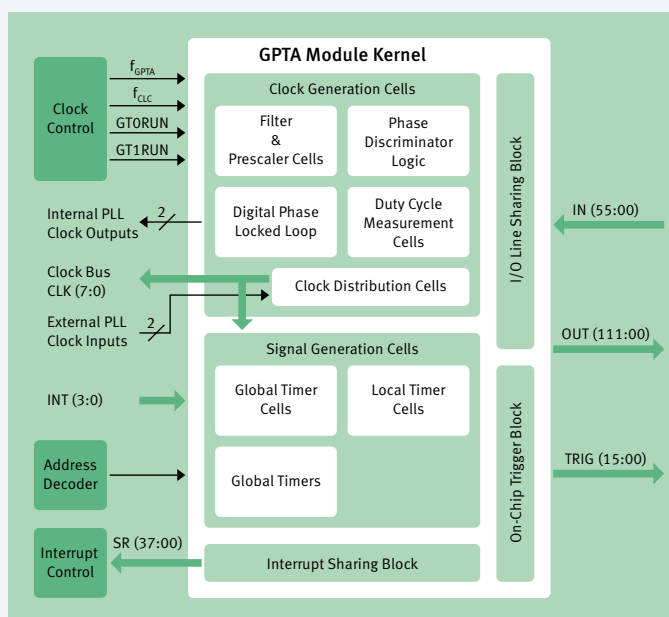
GPTA Module Kernel

Clock Control

$f_{GPTA}$

$f_{CLC}$

GT0RUN

GT1RUN

Internal PLL Clock Outputs

2

Clock Bus CLK (7:0)

External PLL Clock Inputs

2

INT (3:0)

Address Decoder

Interrupt Control

SR (37:00)

Clock Generation Cells

Filter & Prescaler Cells

Phase Discriminator Logic

Digital Phase Locked Loop

Duty Cycle Measurement Cells

Clock Distribution Cells

Signal Generation Cells

Global Timer Cells

Local Timer Cells

Global Timers

Interrupt Sharing Block

I/O Line Sharing Block

On-Chip Trigger Block

IN (55:00)

OUT (111:00)

TRIG (15:00)